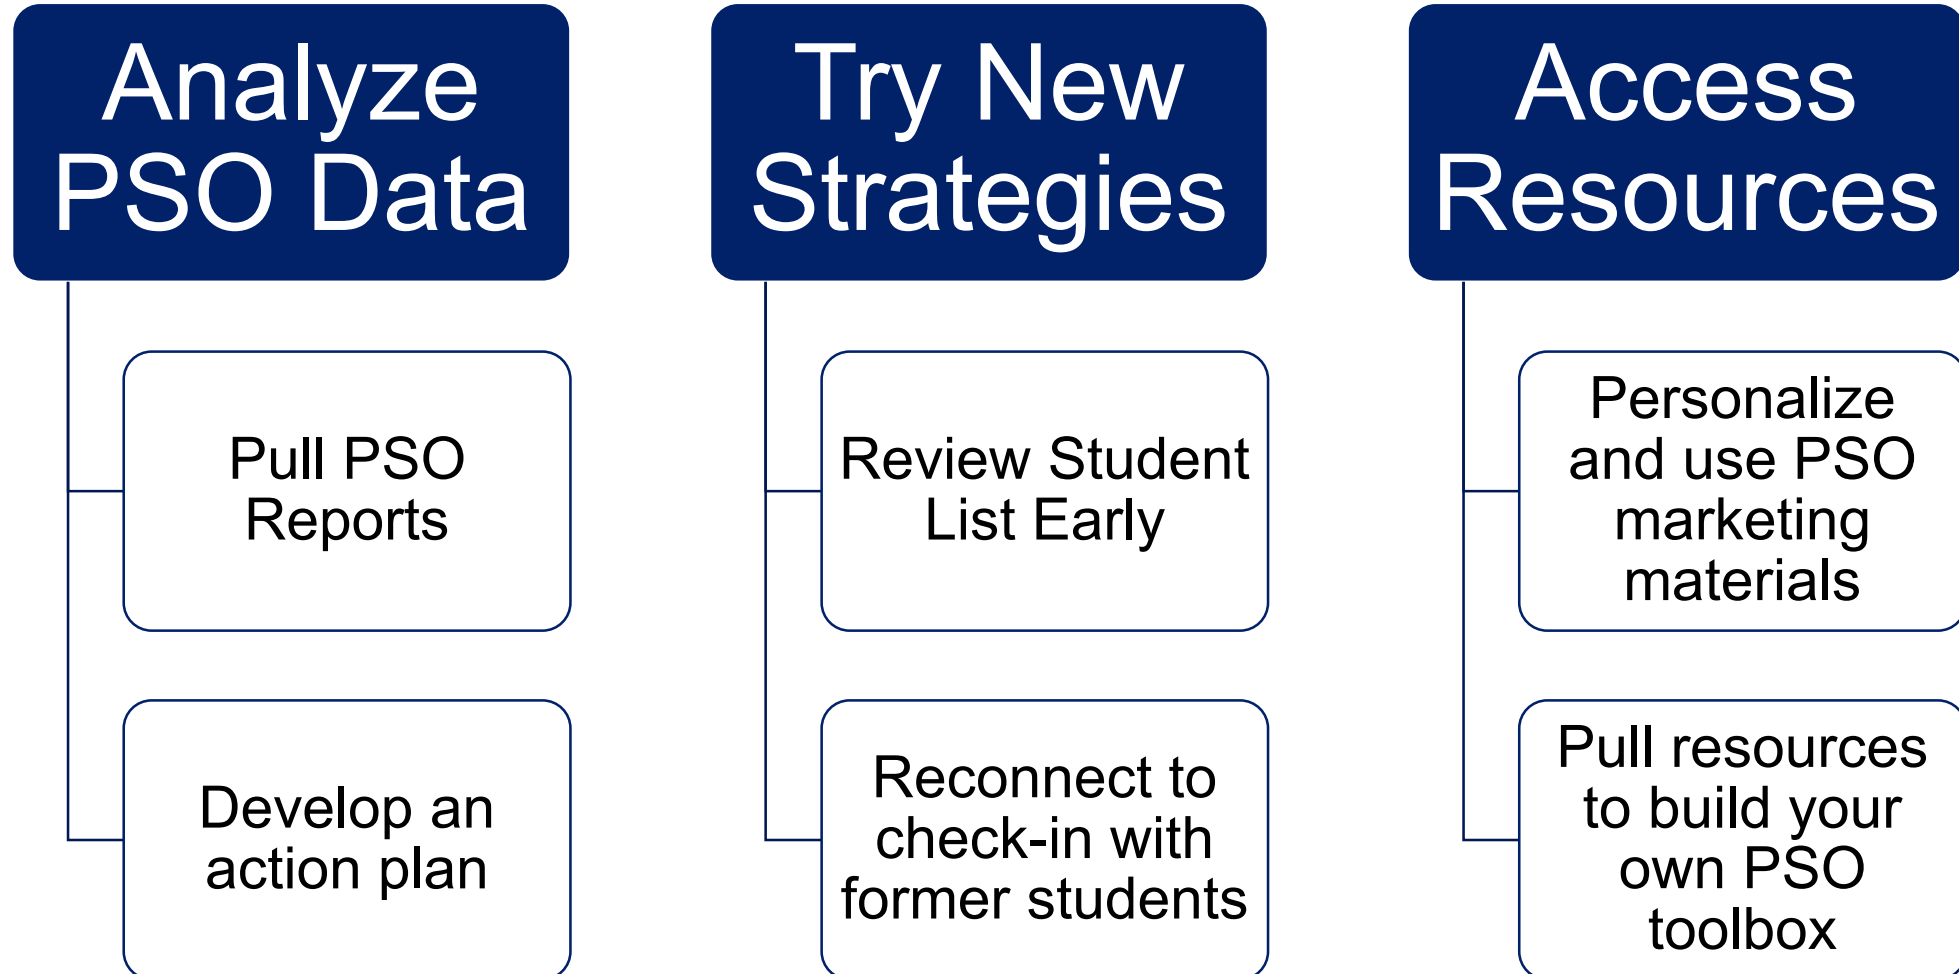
Analyze PSO Data

Pull PSO Reports

Develop an action plan

Try New Strategies

Review Student List Early

Reconnect to check-in with former students

Access Resources

Personalize and use PSO marketing materials

Pull resources to build your own PSO toolbox